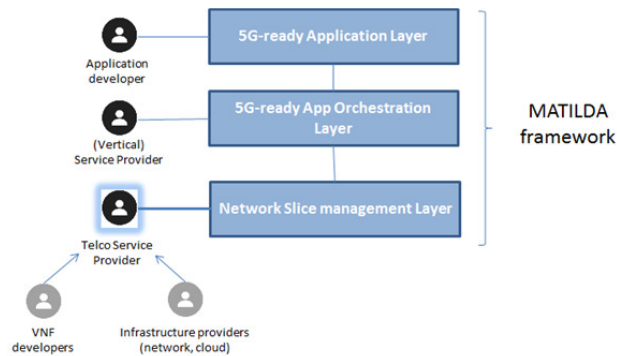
5G-ready Application Layer

Application developer

5G-ready App Orchestration Layer

(Vertical) Service Provider

MATILDA framework

Network Slice management Layer

Telco Service Provider

VNF developers

Infrastructure providers (network, cloud)